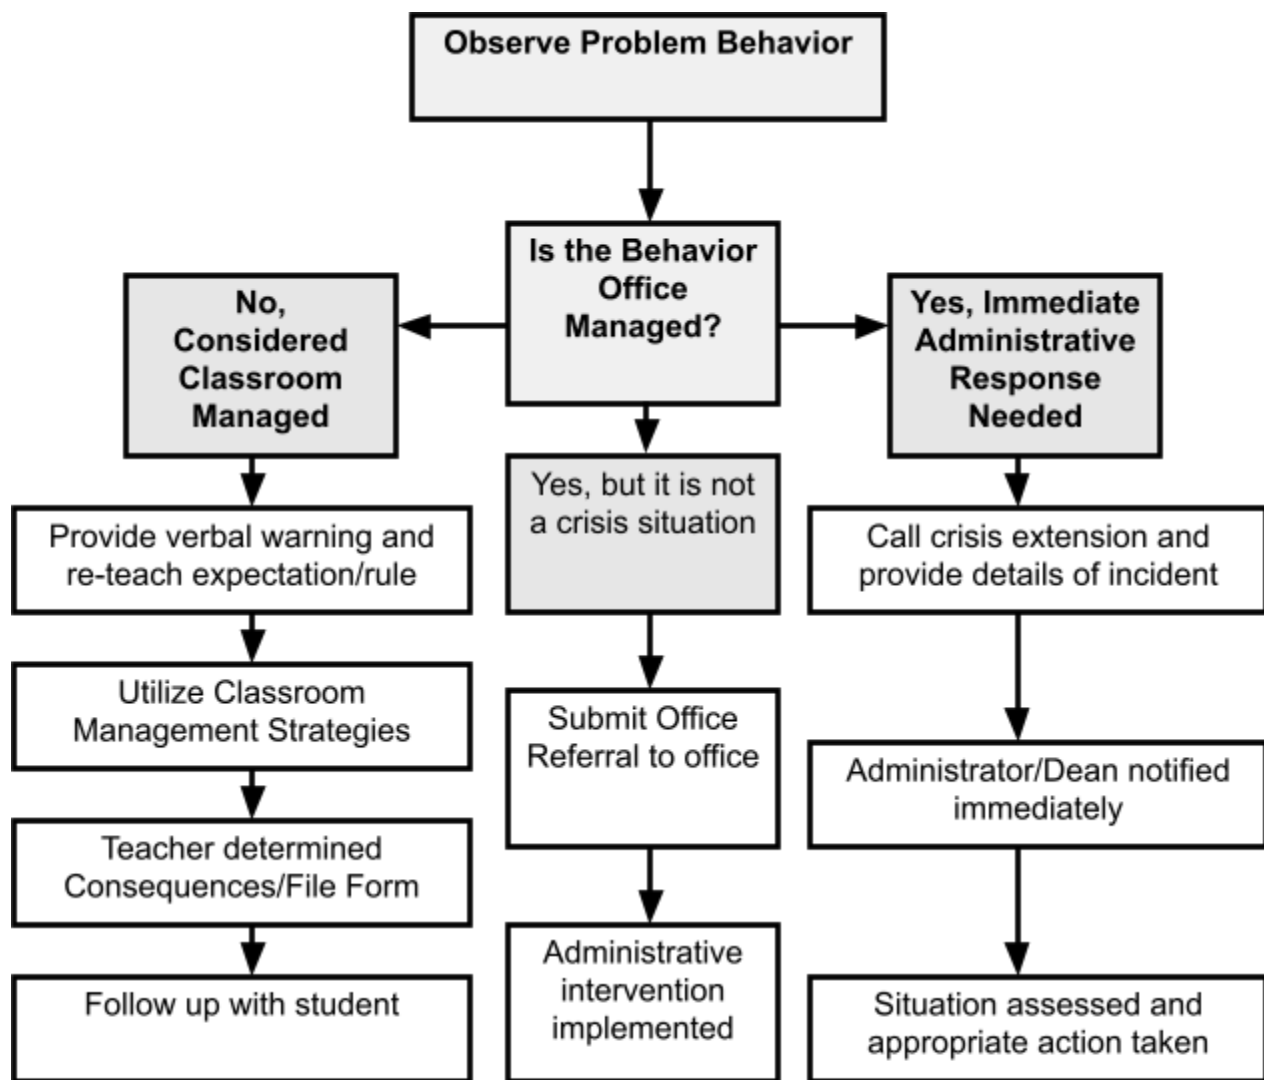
Observe Problem Behavior

Is the Behavior Office Managed?

No, Considered Classroom Managed

Provide verbal warning and re-teach expectation/rule

Utilize Classroom Management Strategies

Teacher determined Consequences/File Form

Follow up with student

Yes, but it is not a crisis situation

Submit Office Referral to office

Administrative intervention implemented

Yes, Immediate Administrative Response Needed

Call crisis extension and provide details of incident

Administrator/Dean notified immediately

Situation assessed and appropriate action taken